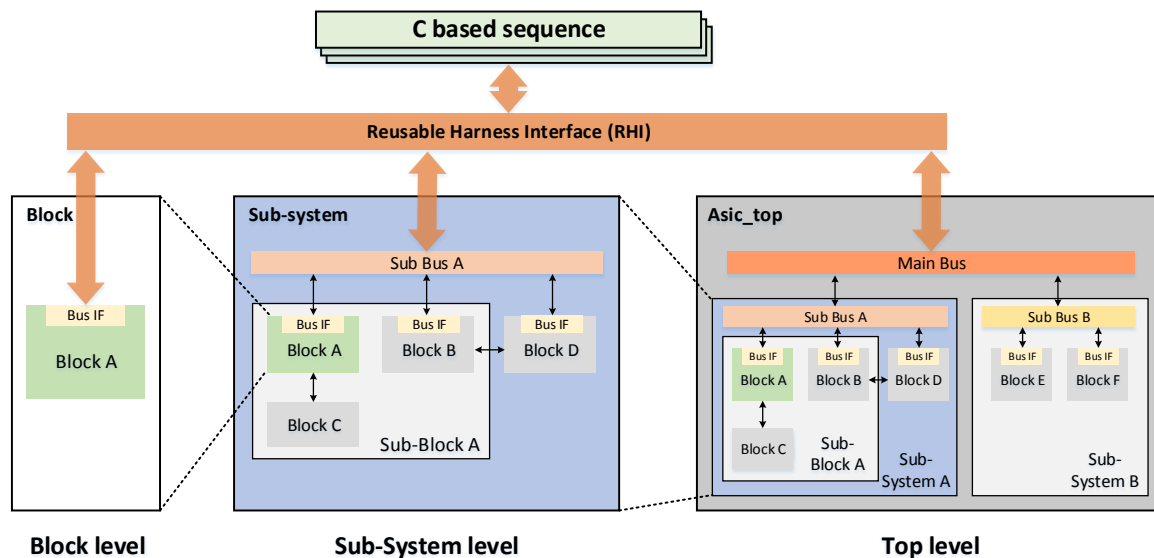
C based sequence

Reusable Harness Interface (RHI)

Block

Bus IF

Block A

Sub-system

Sub Bus A

Bus IF
Block A

Bus IF
Block B

Bus IF
Block D

Block C

Sub-Block A

Asic_top

Main Bus

Sub Bus A

Bus IF
Block A

Bus IF
Block B

Bus IF
Block D

Block C

Sub-Block A

Sub-System A

Sub Bus B

Bus IF
Block E

Bus IF
Block F

Sub-System B

Block level

Sub-System level

Top level